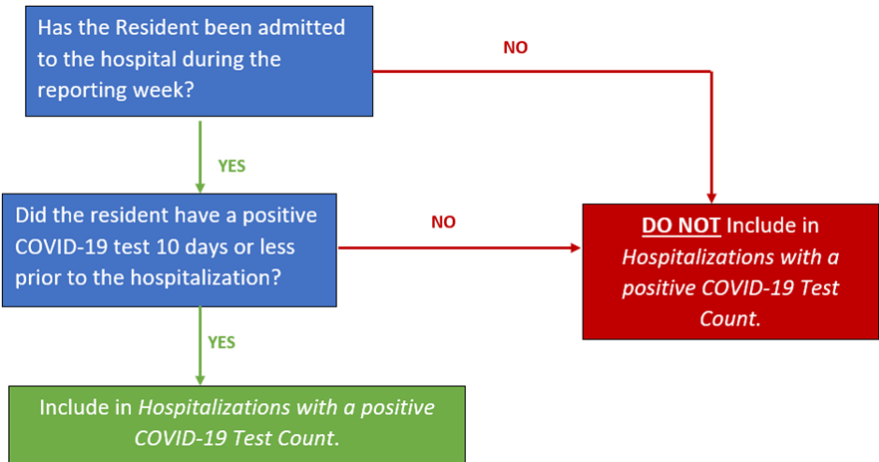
Has the Resident been admitted to the hospital during the reporting week?

NO

YES

Did the resident have a positive COVID-19 test 10 days or less prior to the hospitalization?

NO

DO NOT Include in *Hospitalizations with a positive COVID-19 Test Count.*

YES

Include in *Hospitalizations with a positive COVID-19 Test Count*.